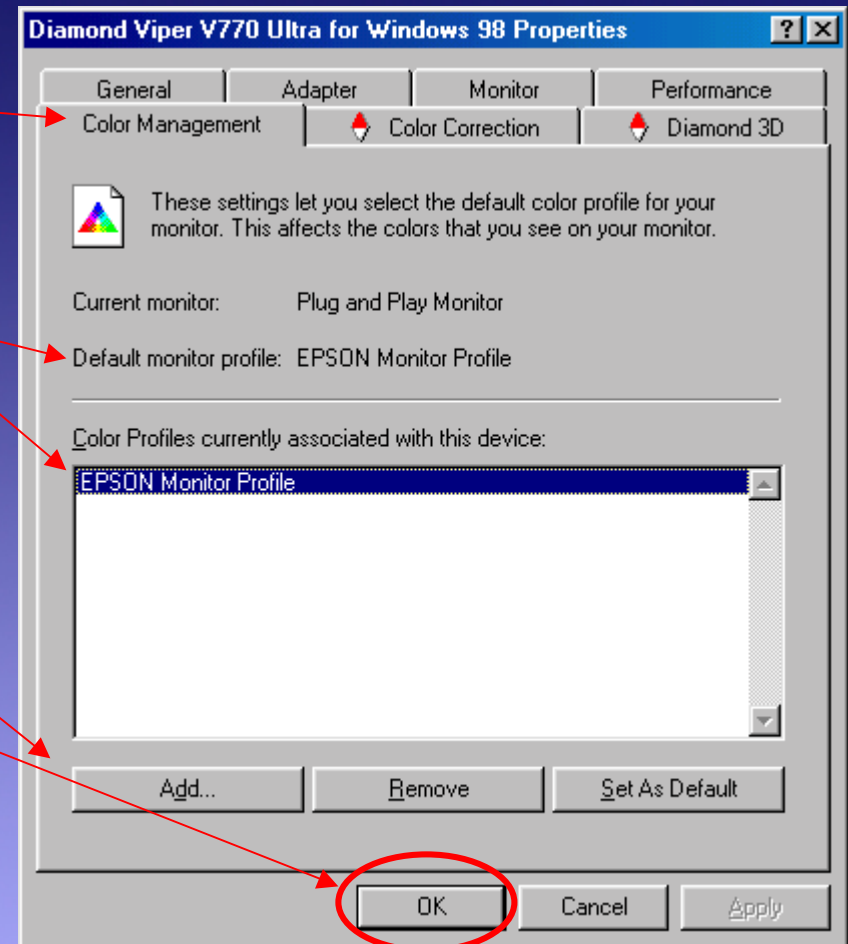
Diamond Viper V770 Ultra for Windows 98 Properties

?
X

General
Adapter
Monitor
Performance
Color Management
Color Correction
Diamond 3D

These settings let you select the default color profile for your monitor. This affects the colors that you see on your monitor.

Current monitor: Plug and Play Monitor

Default monitor profile: EPSON Monitor Profile

Color Profiles currently associated with this device:

EPSON Monitor Profile

Add...
Remove
Set As Default

OK
Cancel
Apply